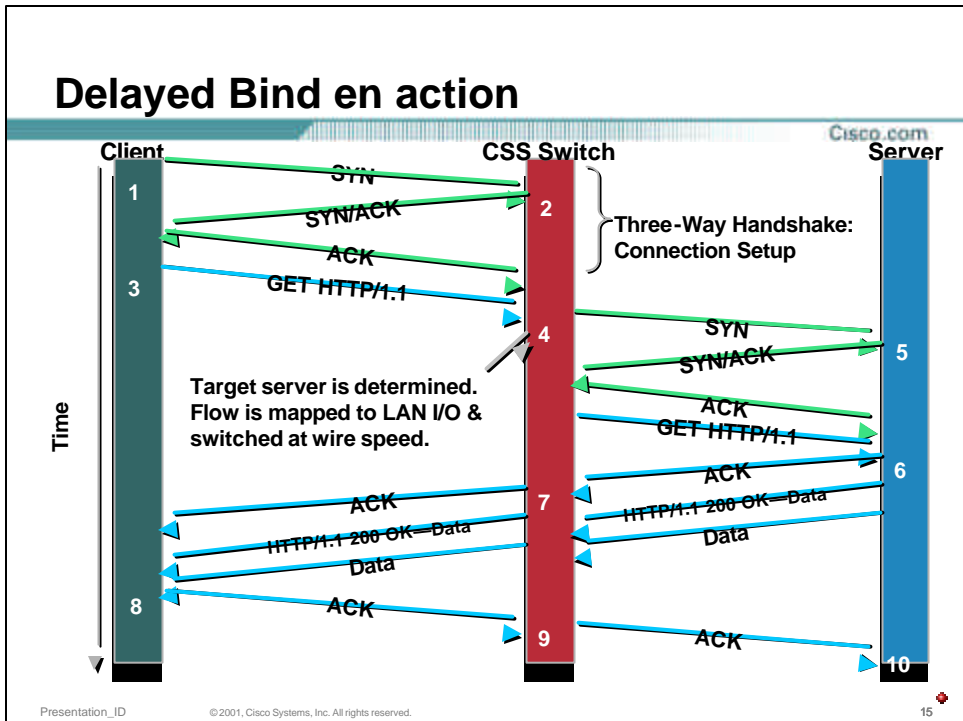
Delayed Bind en action

Cisco.com

Client

CSS Switch

Server

Time

1

SYN

2

SYN/ACK

Three-Way Handshake: Connection Setup

ACK

3

GET HTTP/1.1

4

SYN

5

SYN/ACK

Target server is determined. Flow is mapped to LAN I/O & switched at wire speed.

ACK

GET HTTP/1.1

ACK

6

ACK

7

HTTP/1.1 200 OK—Data

HTTP/1.1 200 OK—Data

Data

Data

8

ACK

9

ACK

10

Presentation_ID © 2001, Cisco Systems, Inc. All rights reserved. 15